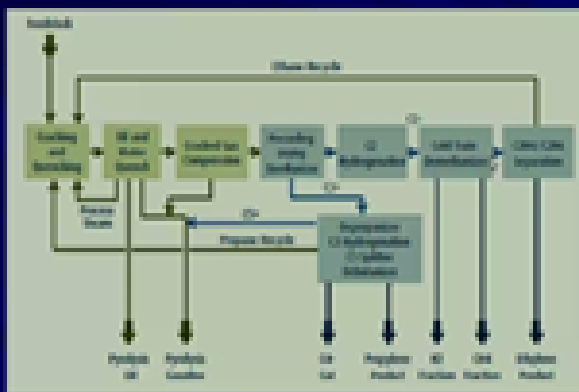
Feedstock

Ethane Recycle

Cracking and Quenching

Oil and Water Quench

Cracked Gas Compression

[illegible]

C2 Hydrogenation

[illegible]

C2H4/C2H6 Separation

Dilution Steam

Propane Recycle

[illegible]

Pyrolysis Oil

Pyrolysis Gasoline

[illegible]

Propylene Product

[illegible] Fraction

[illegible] Fraction

Ethylene Product